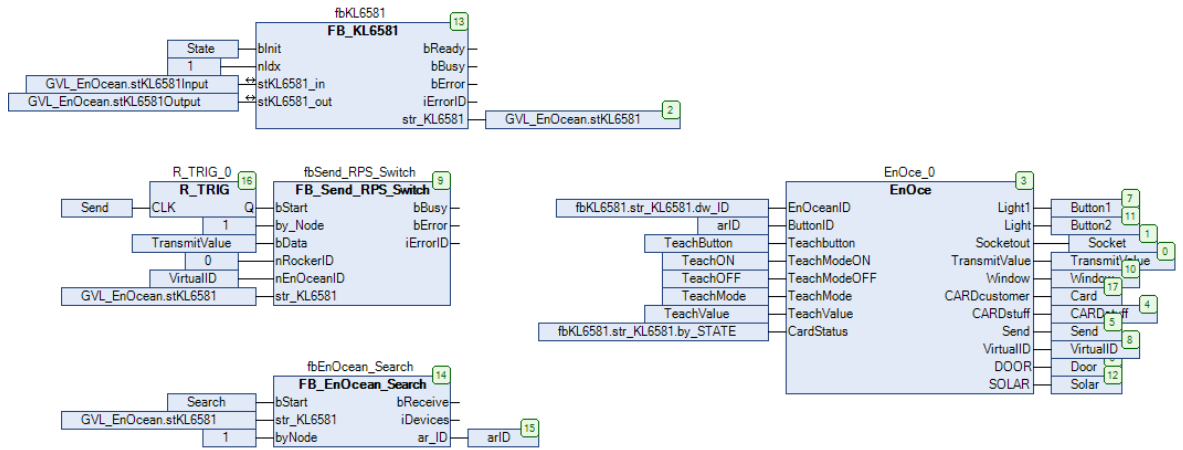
fbKL6581
FB_KL6581
13
State
bInit
1
nIdx
GVL_EnOcean.stKL6581Input
stKL6581_in
GVL_EnOcean.stKL6581Output
stKL6581_out
bReady
bBusy
bError
iErrorID
str_KL6581
GVL_EnOcean.stKL6581
2

R_TRIG_0
R_TRIG
16
Send
CLK
Q
fbSend_RPS_Switch
FB_Send_RPS_Switch
9
bStart
1
by_Node
TransmitValue
bData
0
nRockerID
VirtualID
nEnOceanID
GVL_EnOcean.stKL6581
str_KL6581
bBusy
bError
iErrorID

EnOce_0
EnOce
3
fbKL6581.str_KL6581.dw_ID
EnOceanID
arID
ButtonID
TeachButton
Teachbutton
TeachON
TeachModeON
TeachOFF
TeachModeOFF
TeachMode
TeachMode
TeachValue
TeachValue
fbKL6581.str_KL6581.by_STATE
CardStatus
Light1
Button1
7
Light2
Button2
11
Socketout
Socket
1
TransmitValue
TransmitValue
0
Window
Window
10
CARDcustomer
Card
17
CARDstuff
CARDstuff
4
Send
Send
5
VirtualID
VirtualID
8
DOOR
Door
6
SOLAR
Solar
12

fbEnOcean_Search
FB_EnOcean_Search
14
Search
bStart
GVL_EnOcean.stKL6581
str_KL6581
1
byNode
bReceive
iDevices
ar_ID
arID
15